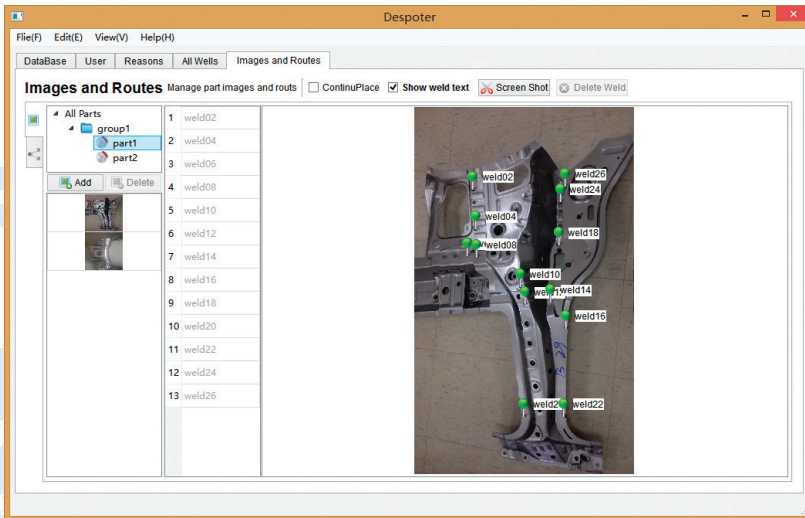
Despoter

Flie(F) Edit(E) View(V) Help(H)

DataBase User Reasons All Wells Images and Routes

Images and Routes Manage part images and routs ContinuPlace Show weld text Screen Shot Delete Weld

All Parts
group1
part1
part2

Add Delete

| 1 | weld02 |
|---|---|
| 2 | weld04 |
| 3 | weld06 |
| 4 | weld08 |
| 5 | weld10 |
| 6 | weld12 |
| 7 | weld14 |
| 8 | weld16 |
| 9 | weld18 |
| 10 | weld20 |
| 11 | weld22 |
| 12 | weld24 |
| 13 | weld26 |

weld02
weld26
weld24
weld04
weld18
weld08
weld10
weld1
weld14
weld16
weld2
weld22